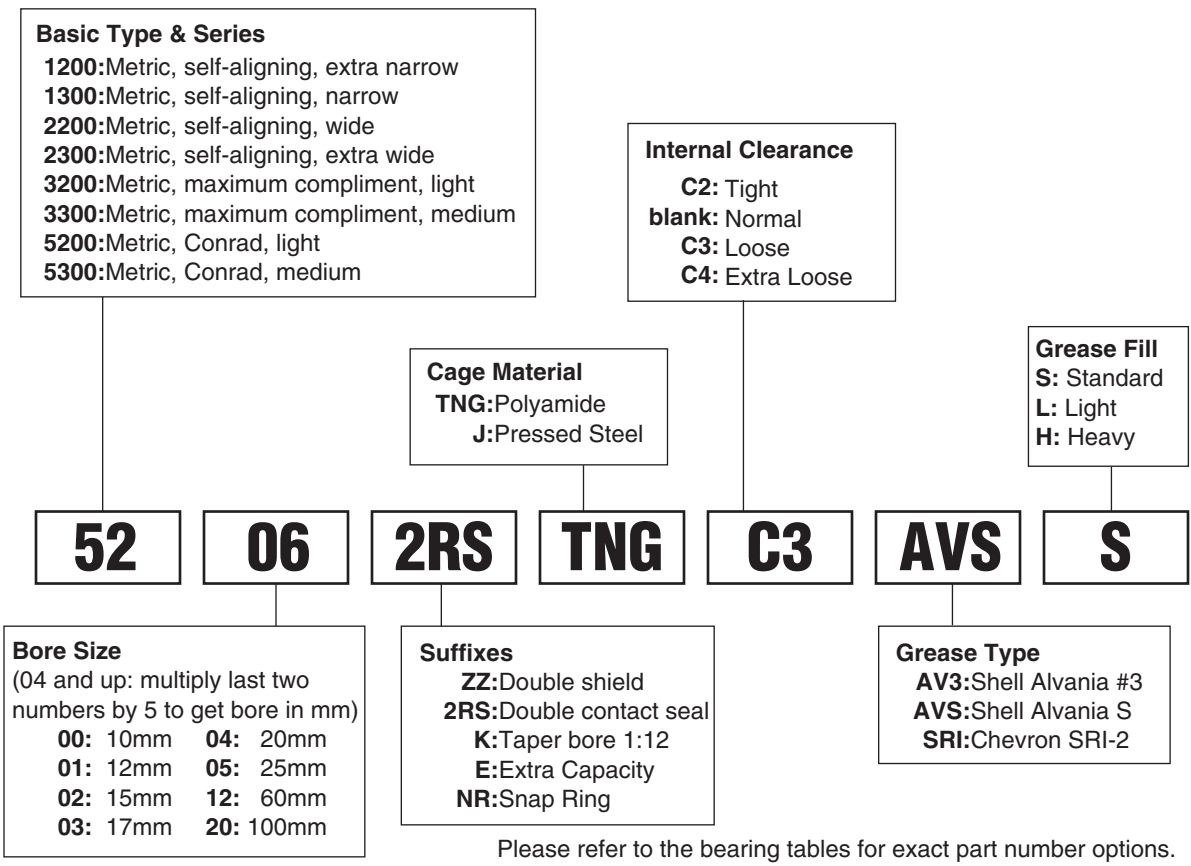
**Basic Type & Series**
**1200:**Metric, self-aligning, extra narrow
**1300:**Metric, self-aligning, narrow
**2200:**Metric, self-aligning, wide
**2300:**Metric, self-aligning, extra wide
**3200:**Metric, maximum compliment, light
**3300:**Metric, maximum compliment, medium
**5200:**Metric, Conrad, light
**5300:**Metric, Conrad, medium

**Internal Clearance**
**C2:** Tight
**blank:** Normal
**C3:** Loose
**C4:** Extra Loose

**Cage Material**
**TNG:**Polyamide
**J:**Pressed Steel

**Grease Fill**
**S:** Standard
**L:** Light
**H:** Heavy

52 06 2RS TNG C3 AVS S

**Bore Size**
(04 and up: multiply last two numbers by 5 to get bore in mm)

| | | | |
|---|---|---|---|
| **00:** | 10mm | **04:** | 20mm |
| **01:** | 12mm | **05:** | 25mm |
| **02:** | 15mm | **12:** | 60mm |
| **03:** | 17mm | **20:** | 100mm |

**Suffixes**
**ZZ:**Double shield
**2RS:**Double contact seal
**K:**Taper bore 1:12
**E:**Extra Capacity
**NR:**Snap Ring

**Grease Type**
**AV3:**Shell Alvania #3
**AVS:**Shell Alvania S
**SRI:**Chevron SRI-2

Please refer to the bearing tables for exact part number options.